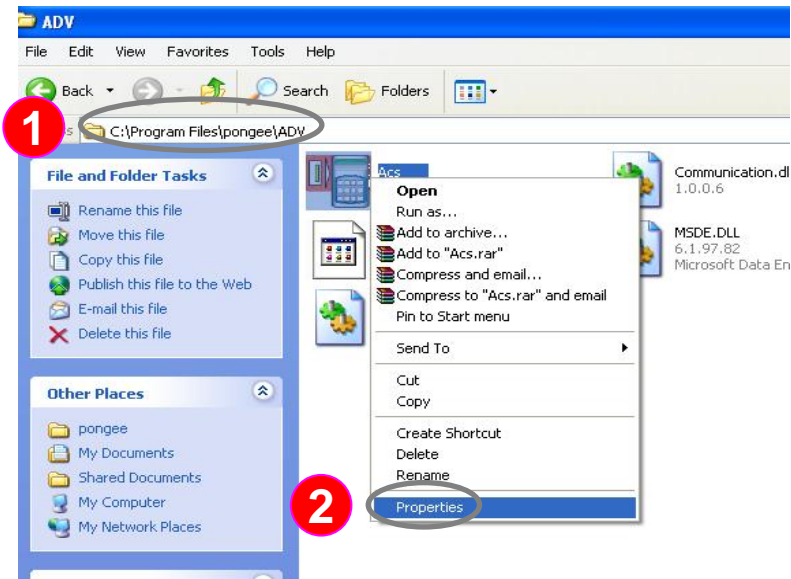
ADV

File Edit View Favorites Tools Help

Back Search Folders

1

C:\Program Files\pongee\ADV

File and Folder Tasks

Rename this file
Move this file
Copy this file
Publish this file to the Web
E-mail this file
Delete this file

Other Places

pongee
My Documents
Shared Documents
My Computer
My Network Places

Acs

Open
Run as...
Add to archive...
Add to "Acs.rar"
Compress and email...
Compress to "Acs.rar" and email
Pin to Start menu
Send To
Cut
Copy
Create Shortcut
Delete
Rename
Properties

2

Communication.dl
1.0.0.6

MSDE.DLL
6.1.97.82
Microsoft Data En